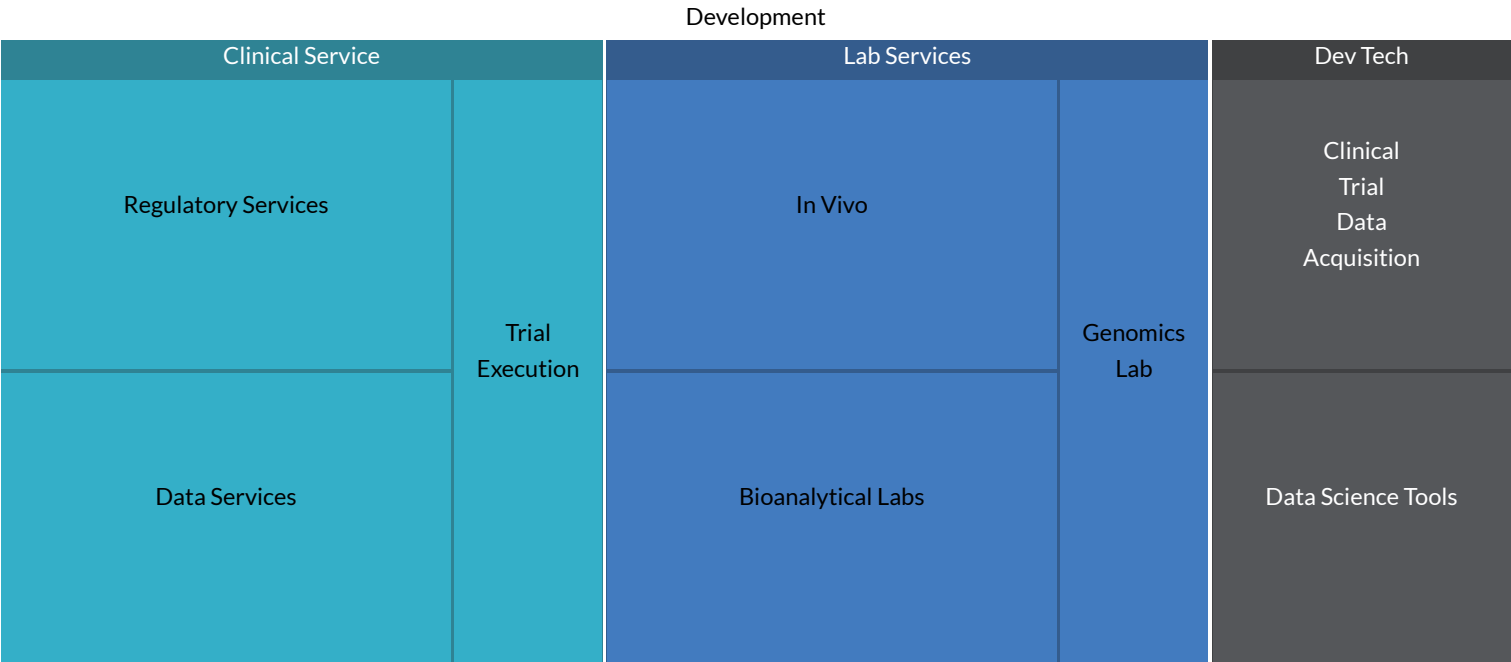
Development

Clinical Service

Regulatory Services

Data Services

Trial Execution

Lab Services

In Vivo

Bioanalytical Labs

Genomics Lab

Dev Tech

Clinical Trial Data Acquisition

Data Science Tools